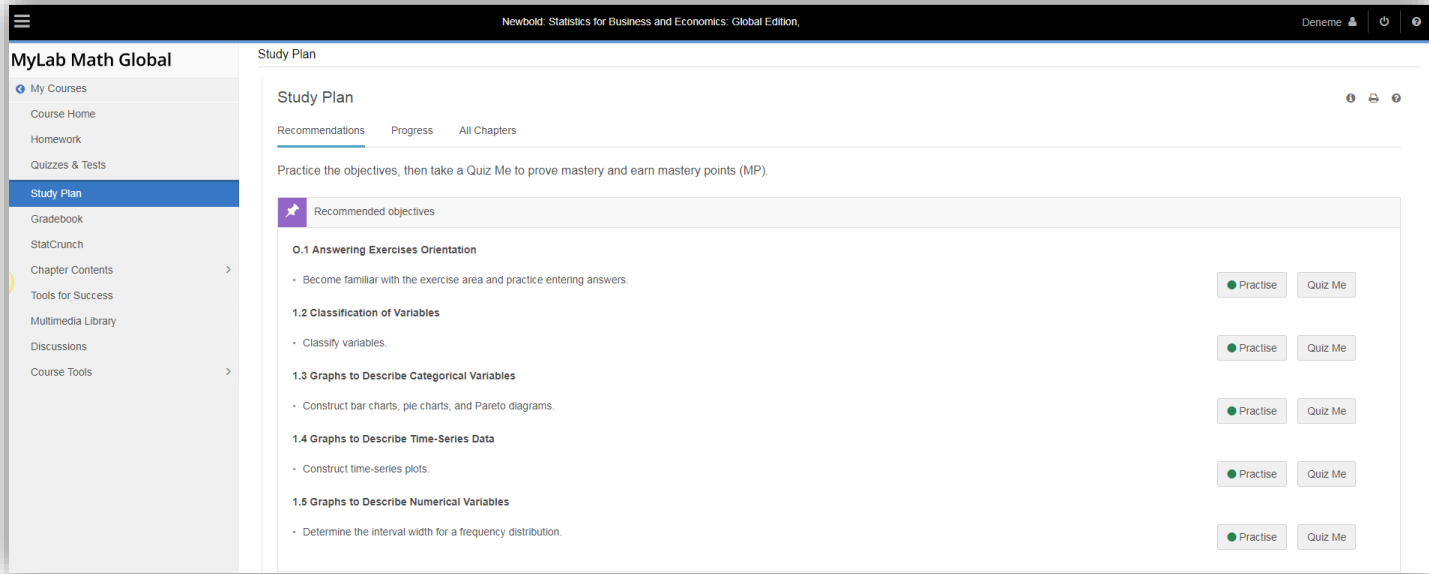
Newbold: Statistics for Business and Economics: Global Edition,

Deneme

MyLab Math Global

My Courses
Course Home
Homework
Quizzes & Tests
Study Plan
Gradebook
StatCrunch
Chapter Contents
Tools for Success
Multimedia Library
Discussions
Course Tools

Study Plan

Study Plan

Recommendations
Progress
All Chapters

Practice the objectives, then take a Quiz Me to prove mastery and earn mastery points (MP).

Recommended objectives

O.1 Answering Exercises Orientation

• Become familiar with the exercise area and practice entering answers.

Practise
Quiz Me

1.2 Classification of Variables

• Classify variables.

Practise
Quiz Me

1.3 Graphs to Describe Categorical Variables

• Construct bar charts, pie charts, and Pareto diagrams.

Practise
Quiz Me

1.4 Graphs to Describe Time-Series Data

• Construct time-series plots.

Practise
Quiz Me

1.5 Graphs to Describe Numerical Variables

• Determine the interval width for a frequency distribution.

Practise
Quiz Me